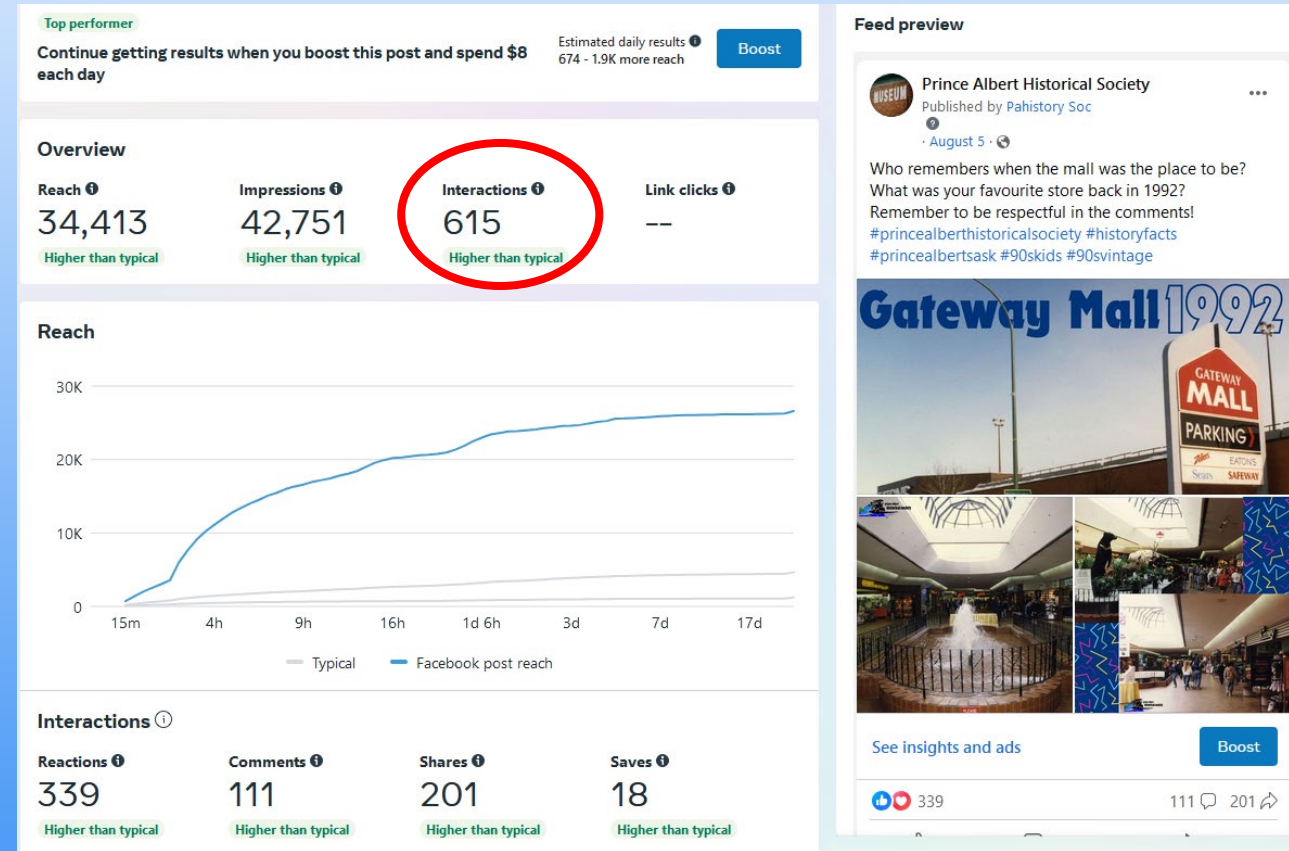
Top performer
Continue getting results when you boost this post and spend $8 each day

Estimated daily results
674 - 1.9K more reach

Boost

Overview

| Reach | Impressions | Interactions | Link clicks |
|---|---|---|---|
| 34,413 | 42,751 | 615 | -- |
| Higher than typical | Higher than typical | Higher than typical | |

Reach

30K
20K
10K
0
15m 4h 9h 16h 1d 6h 3d 7d 17d

Typical Facebook post reach

Interactions

| Reactions | Comments | Shares | Saves |
|---|---|---|---|
| 339 | 111 | 201 | 18 |
| Higher than typical | Higher than typical | Higher than typical | Higher than typical |

Feed preview

MUSEUM
Prince Albert Historical Society
Published by Pahistory Soc
· August 5 ·

Who remembers when the mall was the place to be? What was your favourite store back in 1992? Remember to be respectful in the comments! #princealberthistoricalsociety #historyfacts #princealbertsask #90skids #90svintage

Gateway Mall 1992
GATEWAY MALL
PARKING
EATONS
Sears SAFEWAY

See insights and ads
Boost

339
111 201